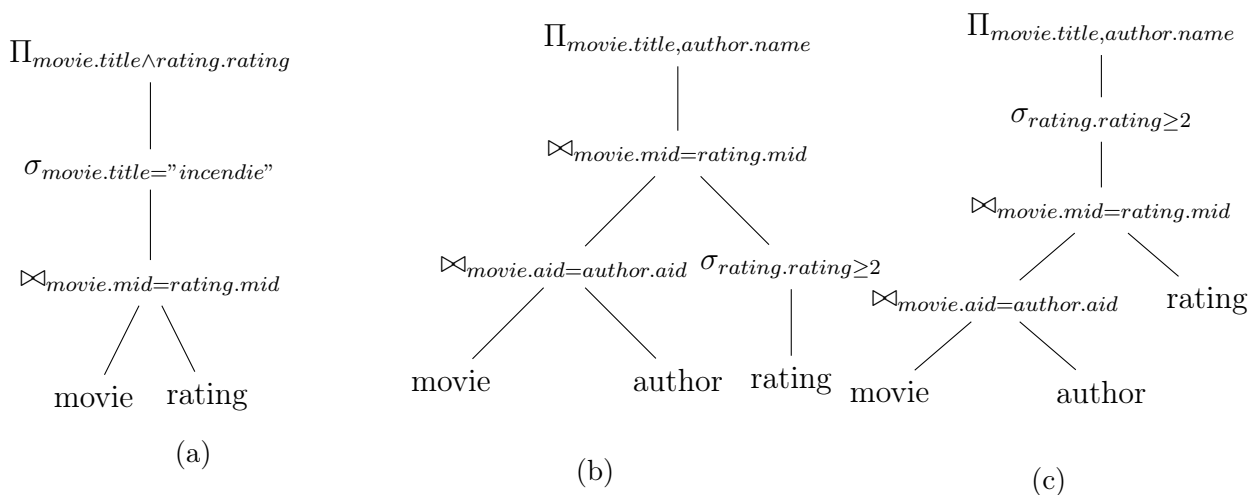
$\Pi_{movie.title \wedge rating.rating}$

$\sigma_{movie.title = "incendie"}$

$\bowtie_{movie.mid = rating.mid}$

movie rating

(a)

$\Pi_{movie.title, author.name}$

$\bowtie_{movie.mid = rating.mid}$

$\bowtie_{movie.aid = author.aid}$ $\sigma_{rating.rating \geq 2}$

movie author rating

(b)

$\Pi_{movie.title, author.name}$

$\sigma_{rating.rating \geq 2}$

$\bowtie_{movie.mid = rating.mid}$

$\bowtie_{movie.aid = author.aid}$ rating

movie author

(c)